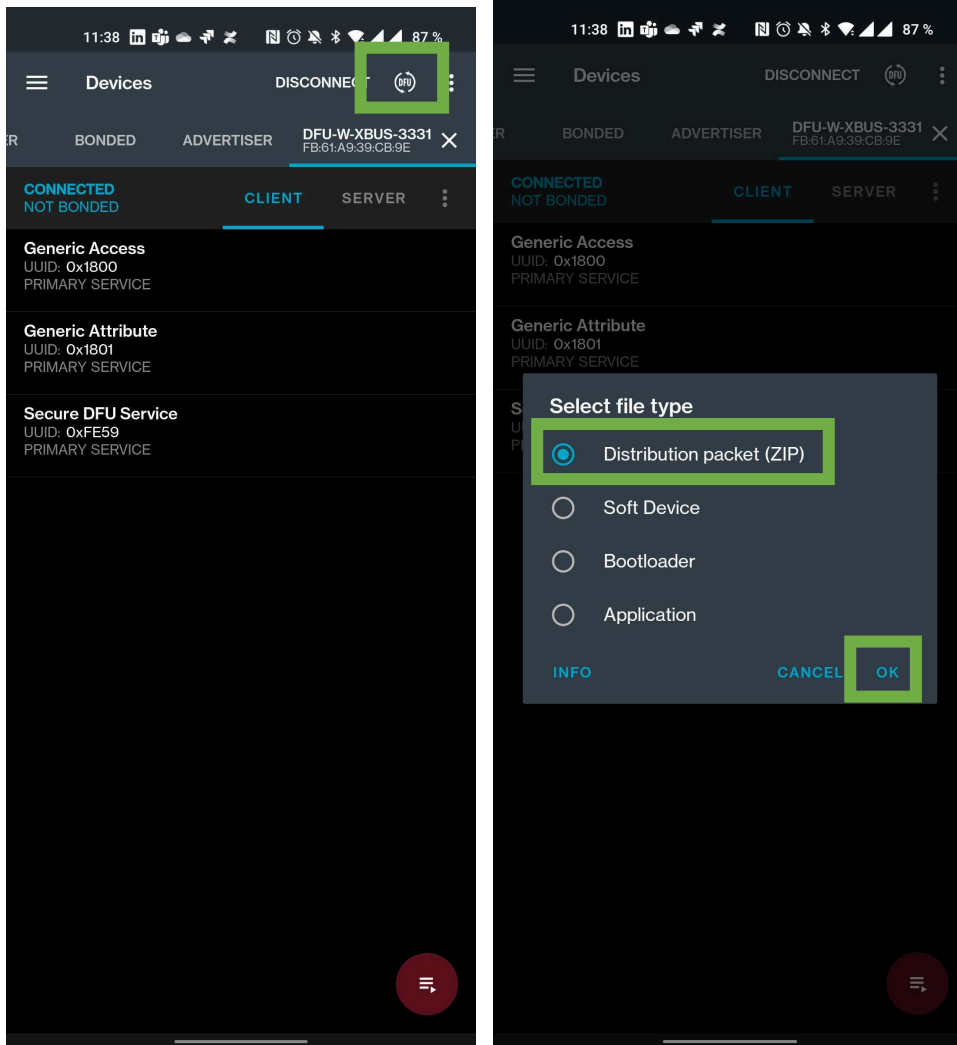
11:38 87 %

Devices DISCONNECT DFU

ER BONDED ADVERTISER DFU-W-XBUS-3331 FB:61:A9:39:CB:9E

CONNECTED
NOT BONDED

CLIENT SERVER

Generic Access
UUID: 0x1800
PRIMARY SERVICE

Generic Attribute
UUID: 0x1801
PRIMARY SERVICE

Secure DFU Service
UUID: 0xFE59
PRIMARY SERVICE

11:38 87 %

Devices DISCONNECT DFU

ER BONDED ADVERTISER DFU-W-XBUS-3331 FB:61:A9:39:CB:9E

CONNECTED
NOT BONDED

CLIENT SERVER

Generic Access
UUID: 0x1800
PRIMARY SERVICE

Generic Attribute
UUID: 0x1801
PRIMARY SERVICE

Select file type

Distribution packet (ZIP)

Soft Device

Bootloader

Application

INFO CANCEL OK